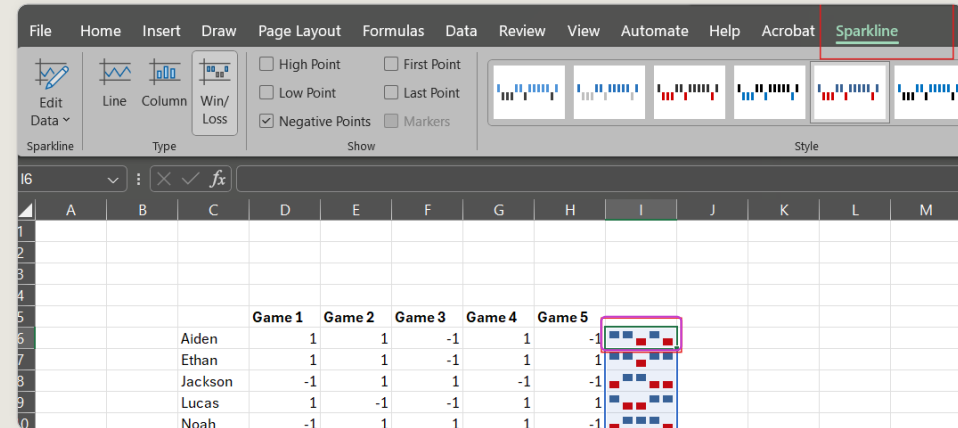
File Home Insert Draw Page Layout Formulas Data Review View Automate Help Acrobat Sparkline

Edit Data
Sparkline

Line Column Win/Loss
Type

High Point
Low Point
Negative Points
First Point
Last Point
Markers
Show

Style

I6

$f_x$

| | A | B | C | D | E | F | G | H | I | J | K | L | M |
|---|---|---|---|---|---|---|---|---|---|---|---|---|---|
| 1 | | | | | | | | | | | | | |
| 2 | | | | | | | | | | | | | |
| 3 | | | | | | | | | | | | | |
| 4 | | | | | | | | | | | | | |
| 5 | | | | Game 1 | Game 2 | Game 3 | Game 4 | Game 5 | | | | | |
| 6 | | | Aiden | 1 | 1 | -1 | 1 | -1 | | | | | |
| 7 | | | Ethan | 1 | 1 | -1 | 1 | -1 | | | | | |
| 8 | | | Jackson | -1 | 1 | 1 | -1 | -1 | | | | | |
| 9 | | | Lucas | 1 | -1 | -1 | 1 | 1 | | | | | |
| 10 | | | Noah | -1 | 1 | 1 | 1 | -1 | | | | | |